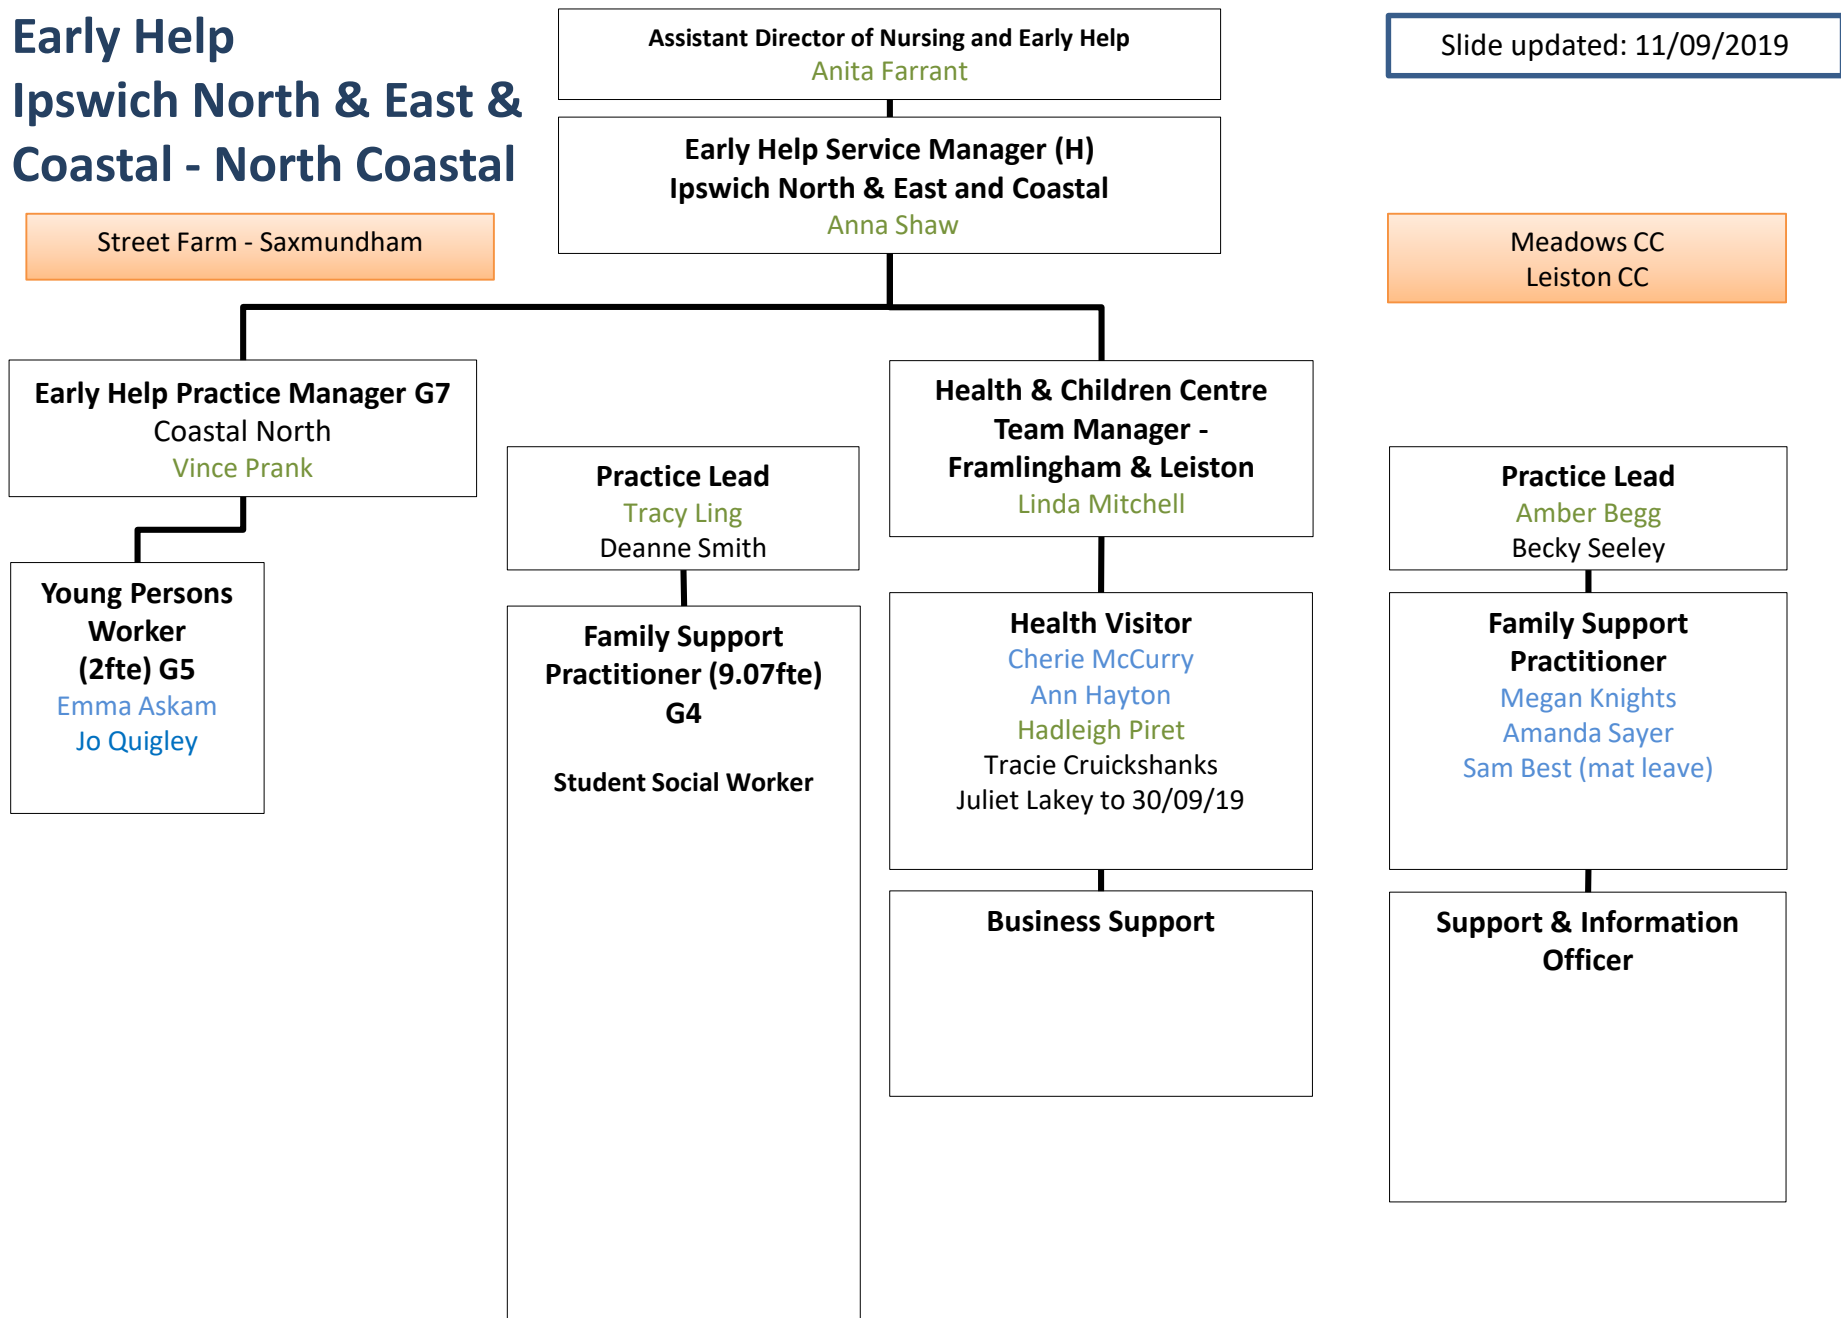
Early Help
Ipswich North & East & Coastal - North Coastal

Assistant Director of Nursing and Early Help
Anita Farrant

Slide updated: 11/09/2019

Early Help Service Manager (H)
Ipswich North & East and Coastal
Anna Shaw

Street Farm - Saxmundham

Meadows CC
Leiston CC

Early Help Practice Manager G7
Coastal North
Vince Prank

Health & Children Centre Team Manager - Framlingham & Leiston
Linda Mitchell

Practice Lead
Tracy Ling
Deanne Smith

Practice Lead
Amber Begg
Becky Seeley

Young Persons Worker (2fte) G5
Emma Askam
Jo Quigley

Family Support Practitioner (9.07fte) G4

Student Social Worker

Health Visitor
Cherie McCurry
Ann Hayton
Hadleigh Piret
Tracie Cruickshanks
Juliet Lakey to 30/09/19

Family Support Practitioner
Megan Knights
Amanda Sayer
Sam Best (mat leave)

Business Support

Support & Information Officer